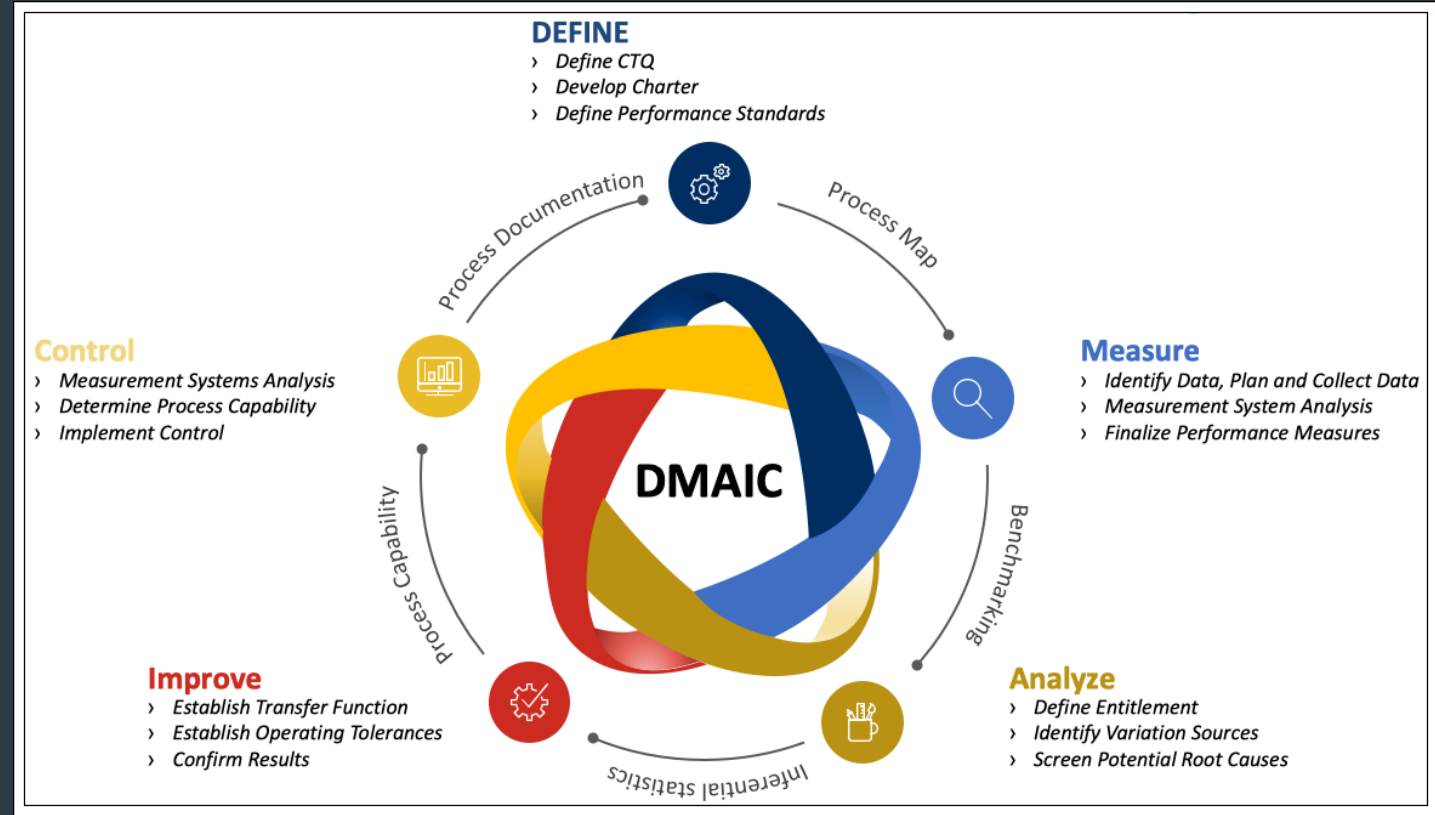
DEFINE
› Define CTQ
› Develop Charter
› Define Performance Standards

Process Documentation

Process Map

Control
› Measurement Systems Analysis
› Determine Process Capability
› Implement Control

DMAIC

Measure
› Identify Data, Plan and Collect Data
› Measurement System Analysis
› Finalize Performance Measures

Process Capability

Benchmarking

Improve
› Establish Transfer Function
› Establish Operating Tolerances
› Confirm Results

Inferential statistics

Analyze
› Define Entitlement
› Identify Variation Sources
› Screen Potential Root Causes